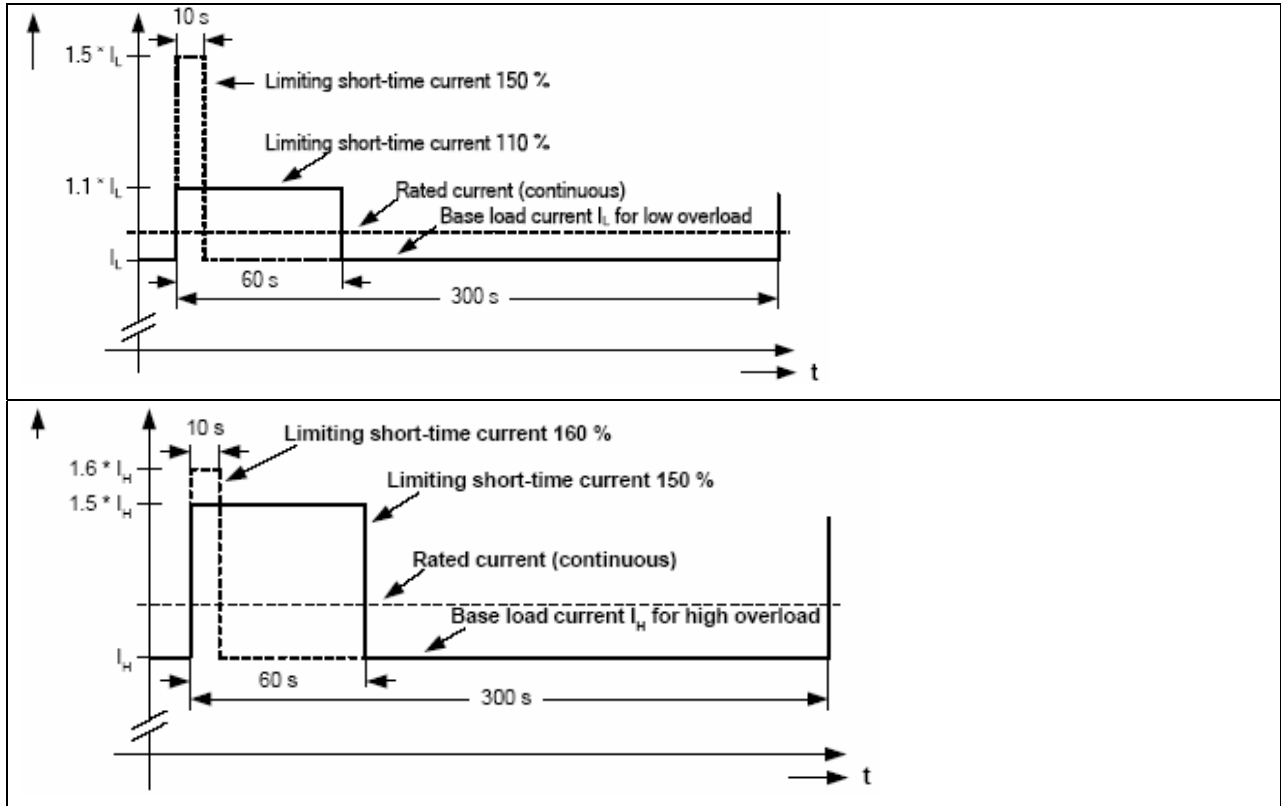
10 s

$1.5 * I_L$

Limiting short-time current 150 %

Limiting short-time current 110 %

$1.1 * I_L$

Rated current (continuous)

Base load current $I_L$ for low overload

$I_L$

60 s

300 s

t

10 s

Limiting short-time current 160 %

$1.6 * I_H$

Limiting short-time current 150 %

$1.5 * I_H$

Rated current (continuous)

Base load current $I_H$ for high overload

$I_H$

60 s

300 s

t